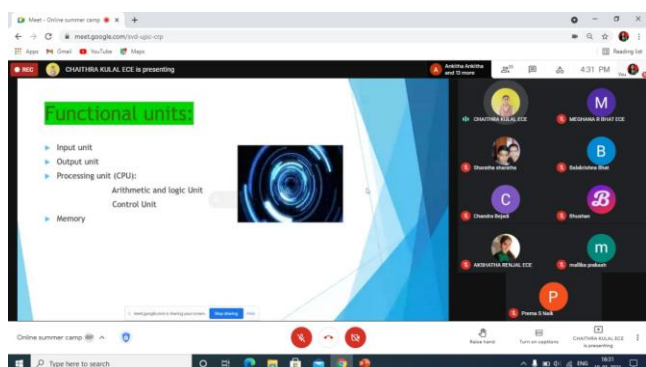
Meet - Online summer camp
meet.google.com/svd-upsc-crp
Apps Gmail YouTube Maps
Reading list
REC
CHAITHRA KULAL ECE is presenting
Ankitha Ankitha and 10 more
4:31 PM
You

Functional units:

Input unit
Output unit
Processing unit (CPU):
Arithmetic and logic Unit
Control Unit
Memory

meet.google.com is sharing your screen. Stop sharing Hide

CHAITHRA KULAL ECE
MEGHANA B BHAT ECE
Sharatha sharatha
Balakrishna Bhat
Chandra Bojack
Bhushan
AKSHATHA BENJAL ECE
mallika prakash
Prema S Naik

Online summer camp
Raise hand
Turn on captions
CHAITHRA KULAL ECE is presenting

Type here to search
ENG
16:31